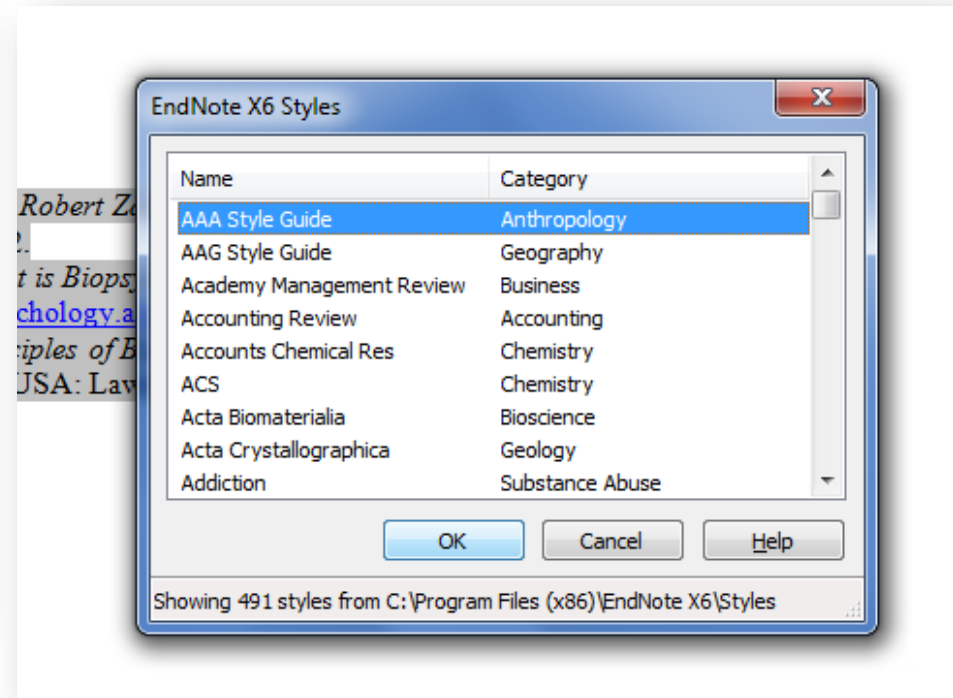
Robert Z
2.
t is Biopsy
chology.a
ciples of B
USA: Law

EndNote X6 Styles

| Name | Category |
|---|---|
| AAA Style Guide | Anthropology |
| AAG Style Guide | Geography |
| Academy Management Review | Business |
| Accounting Review | Accounting |
| Accounts Chemical Res | Chemistry |
| ACS | Chemistry |
| Acta Biomaterialia | Bioscience |
| Acta Crystallographica | Geology |
| Addiction | Substance Abuse |

OK Cancel Help

Showing 491 styles from C:\Program Files (x86)\EndNote X6\Styles